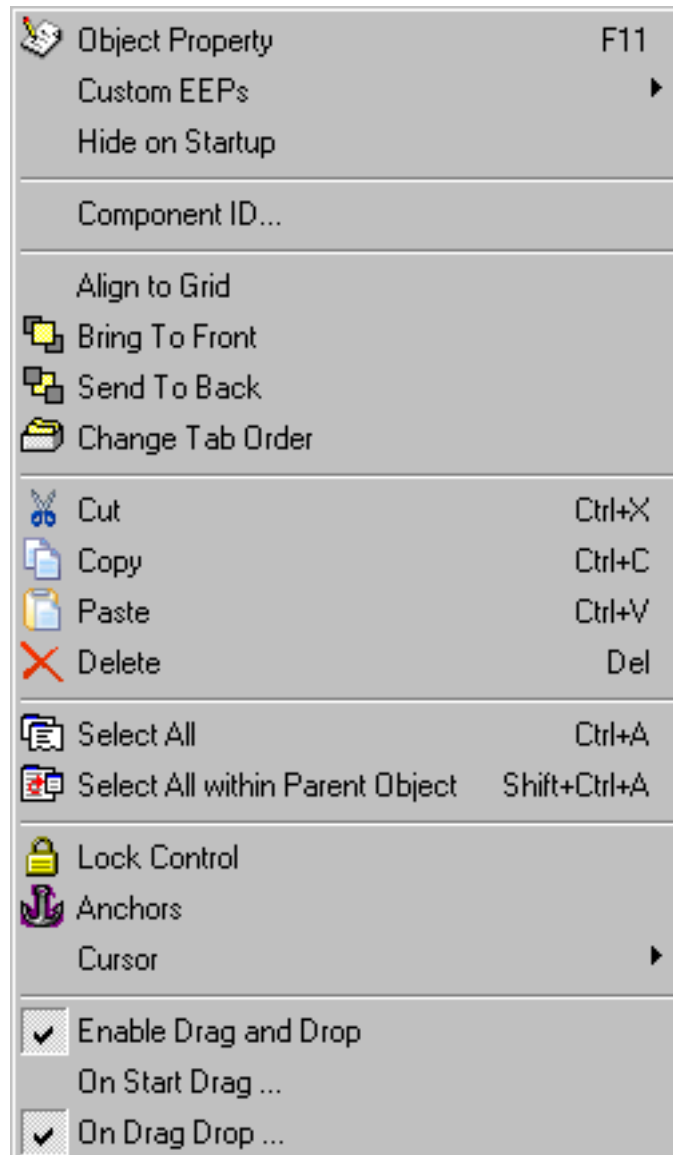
Object Property F11
Custom EEPs
Hide on Startup

Component ID...

Align to Grid
Bring To Front
Send To Back
Change Tab Order

Cut Ctrl+X
Copy Ctrl+C
Paste Ctrl+V
Delete Del

Select All Ctrl+A
Select All within Parent Object Shift+Ctrl+A

Lock Control
Anchors
Cursor

Enable Drag and Drop
On Start Drag ...
On Drag Drop ...